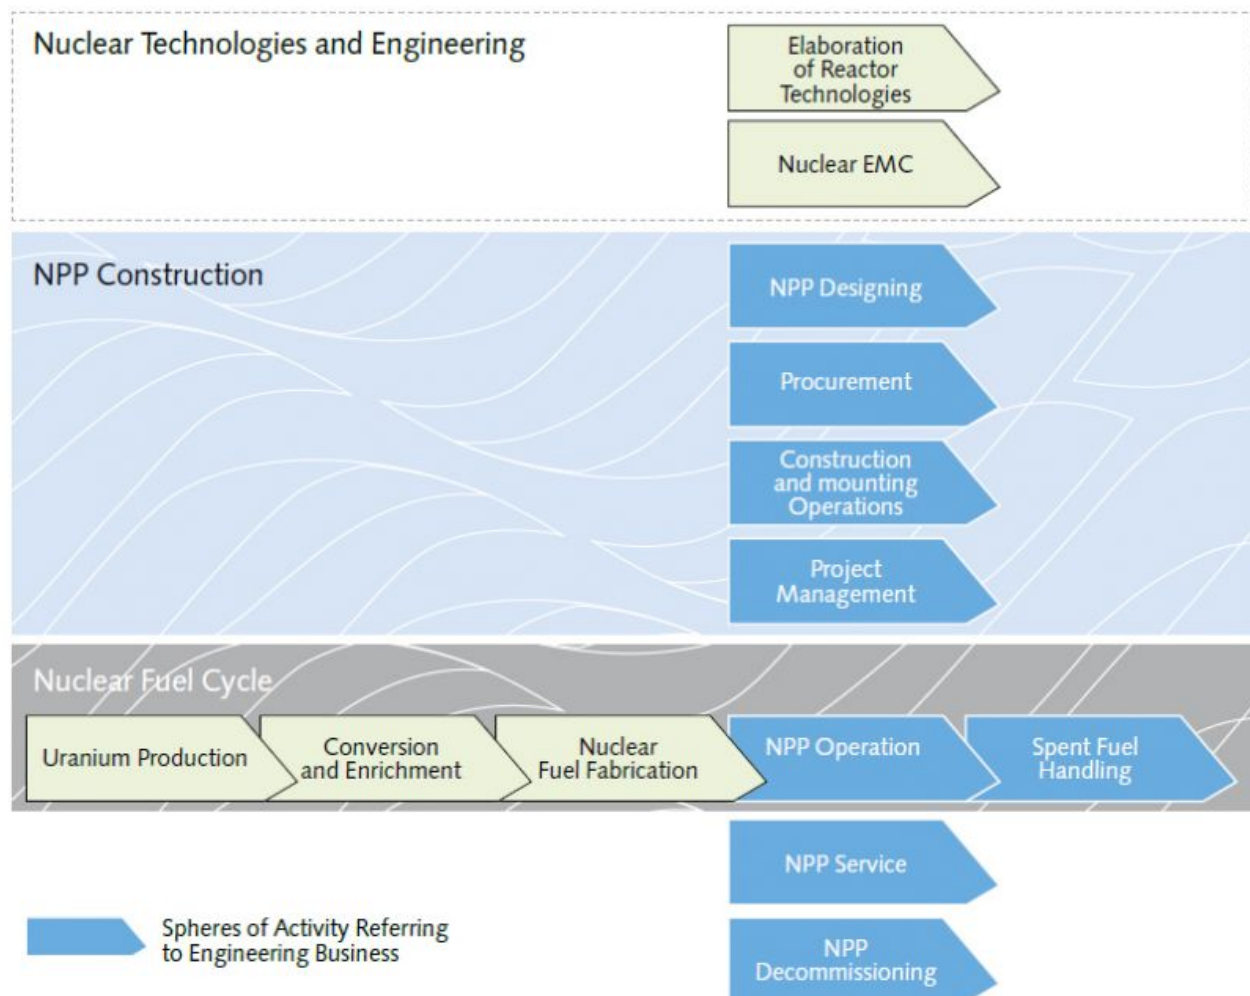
Nuclear Technologies and Engineering

Elaboration of Reactor Technologies

Nuclear EMC

NPP Construction

NPP Designing

Procurement

Construction and mounting Operations

Project Management

Nuclear Fuel Cycle

Uranium Production

Conversion and Enrichment

Nuclear Fuel Fabrication

NPP Operation

Spent Fuel Handling

NPP Service

NPP Decommissioning

Spheres of Activity Referring to Engineering Business